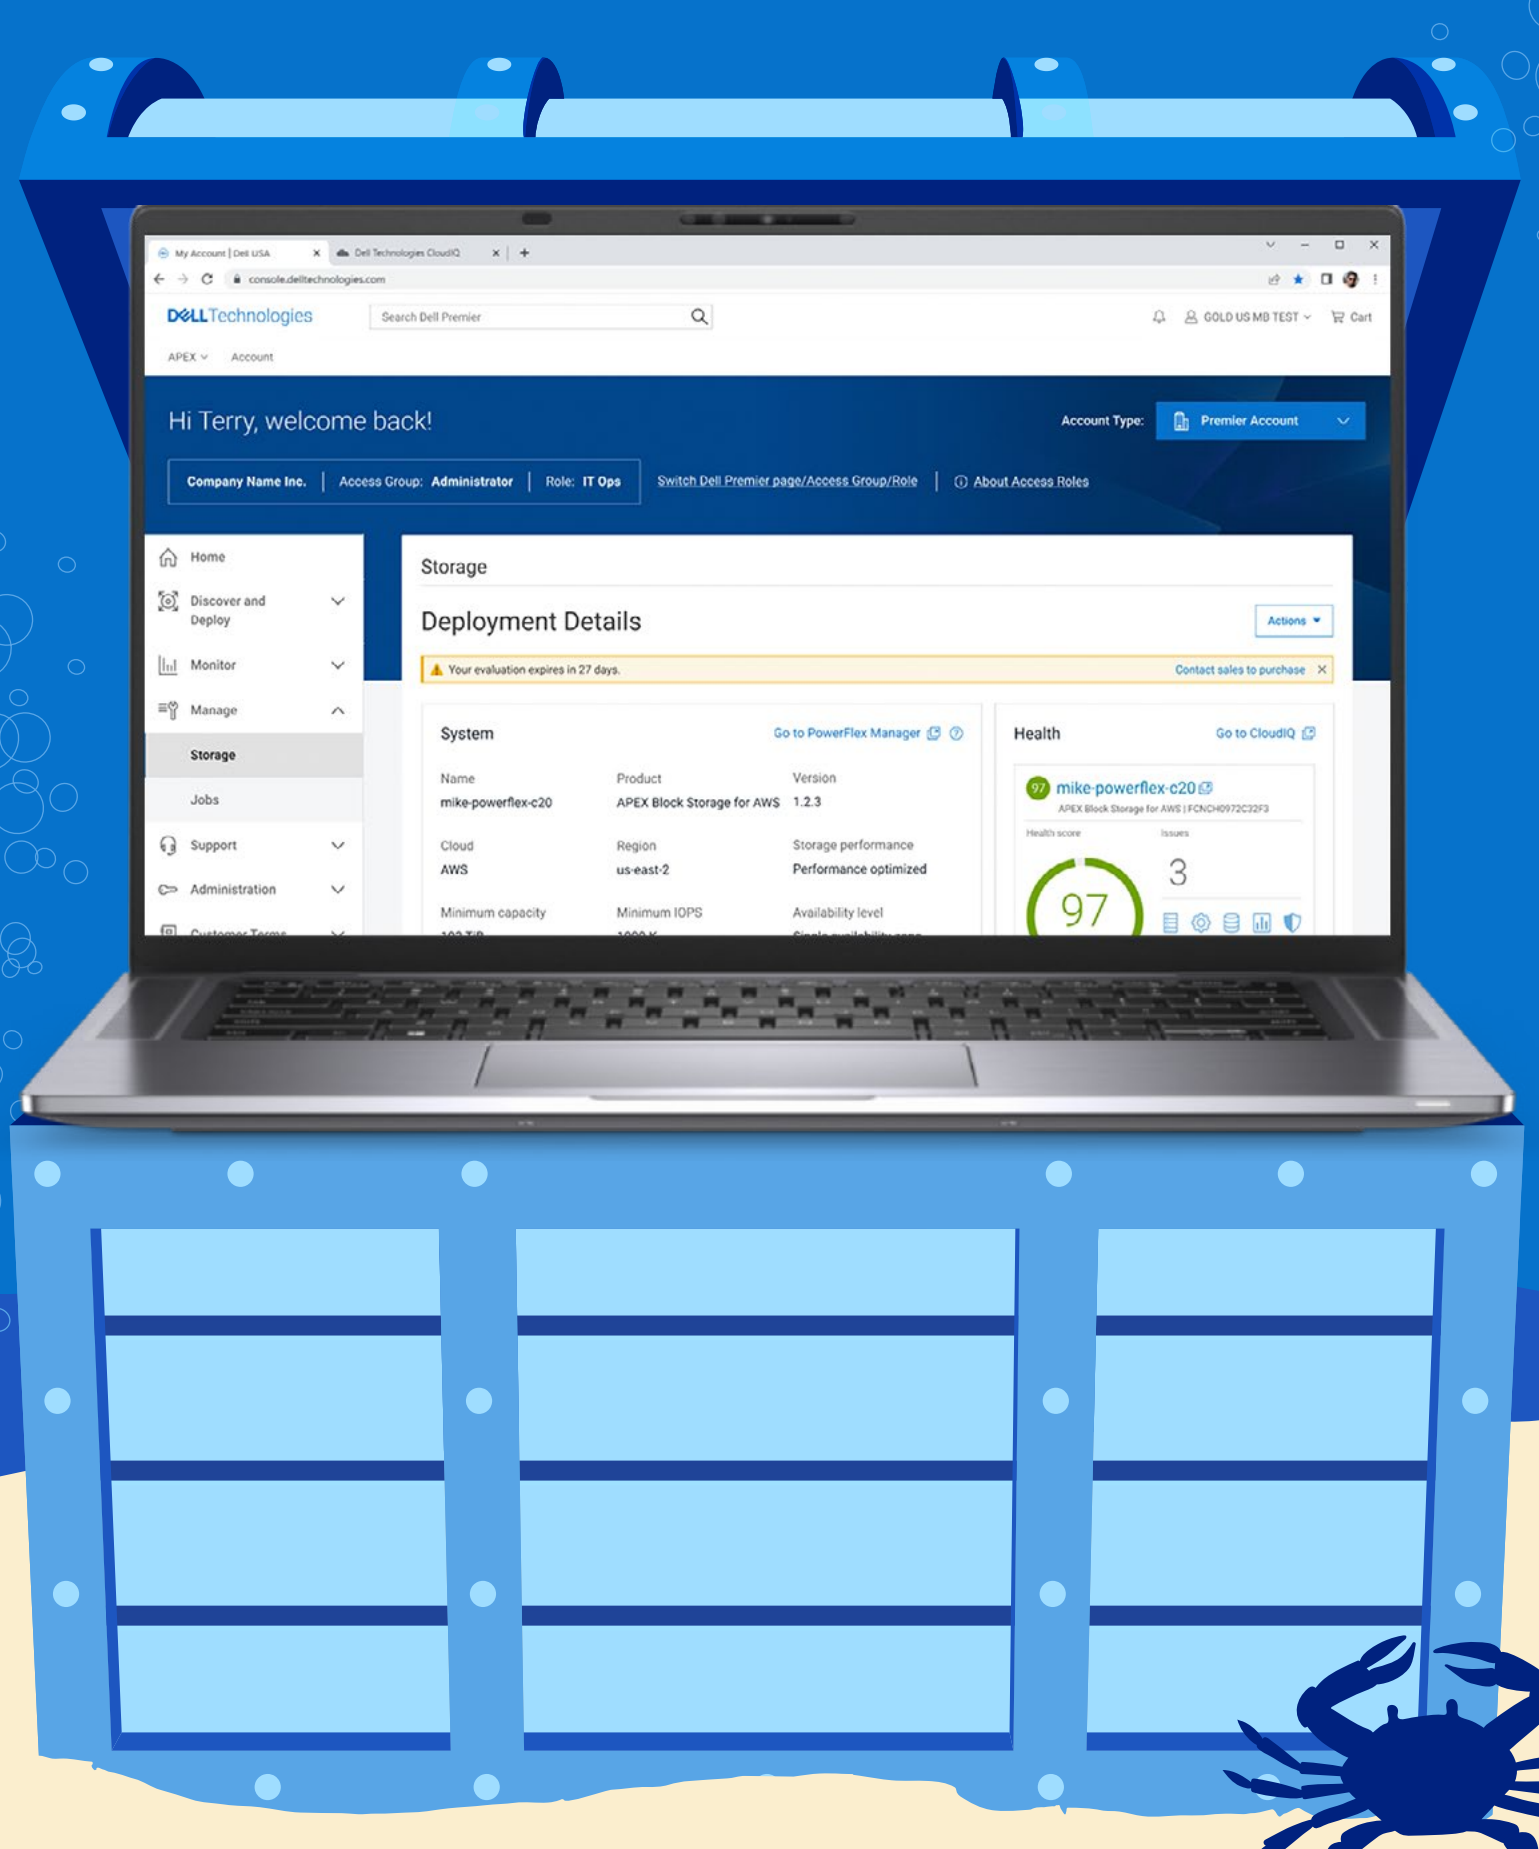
My Account | Dell USA
Dell Technologies CloudIQ
console.delltechnologies.com

DELL Technologies
Search Dell Premier
GOLD US MB TEST
Cart
APEX
Account

Hi Terry, welcome back!
Account Type:
Premier Account
Company Name Inc. | Access Group: Administrator | Role: IT Ops
Switch Dell Premier page/Access Group/Role
About Access Roles

Home
Discover and Deploy
Monitor
Manage
Storage
Jobs
Support
Administration
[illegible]

Storage
Deployment Details
Actions
Your evaluation expires in 27 days.
Contact sales to purchase

System
Go to PowerFlex Manager
Name
mike-powerflex-c20
Product
APEX Block Storage for AWS
Version
1.2.3
Cloud
AWS
Region
us-east-2
Storage performance
Performance optimized
Minimum capacity
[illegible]
Minimum IOPS
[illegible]
Availability level
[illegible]

Health
Go to CloudIQ
97
mike-powerflex-c20
APEX Block Storage for AWS | FCNCH0972C32F3
Health score
Issues
97
3